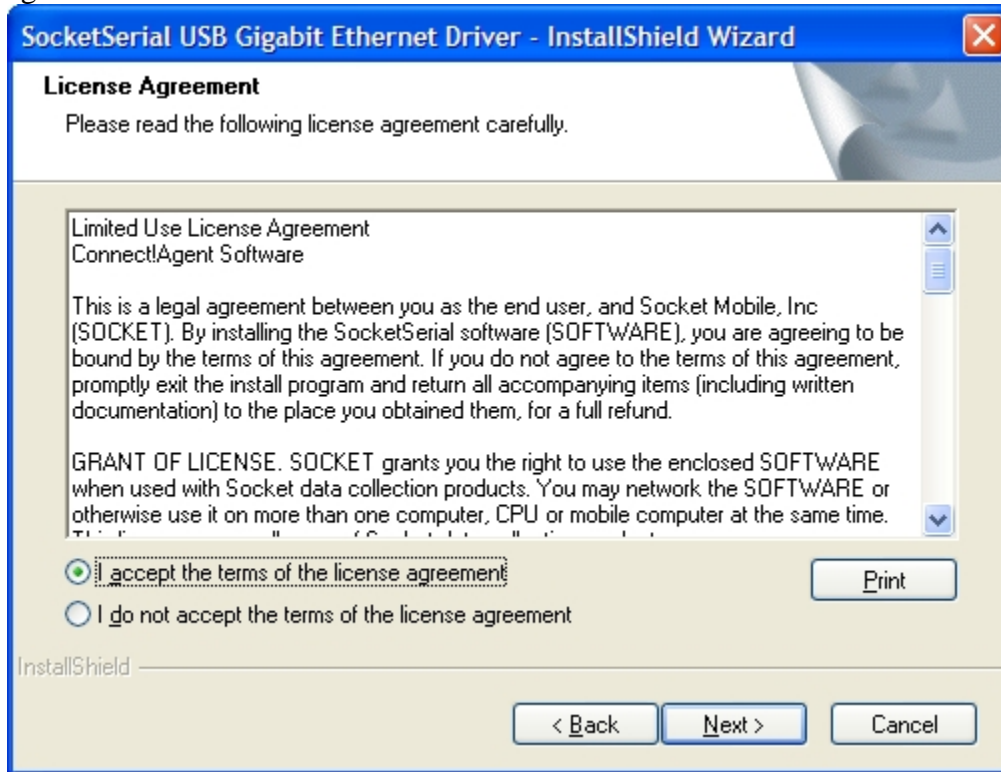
SocketSerial USB Gigabit Ethernet Driver - InstallShield Wizard

License Agreement

Please read the following license agreement carefully.

Limited Use License Agreement
Connect!Agent Software

This is a legal agreement between you as the end user, and Socket Mobile, Inc (SOCKET). By installing the SocketSerial software (SOFTWARE), you are agreeing to be bound by the terms of this agreement. If you do not agree to the terms of this agreement, promptly exit the install program and return all accompanying items (including written documentation) to the place you obtained them, for a full refund.

GRANT OF LICENSE. SOCKET grants you the right to use the enclosed SOFTWARE when used with Socket data collection products. You may network the SOFTWARE or otherwise use it on more than one computer, CPU or mobile computer at the same time. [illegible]

I accept the terms of the license agreement

I do not accept the terms of the license agreement

Print

InstallShield

< Back

Next >

Cancel